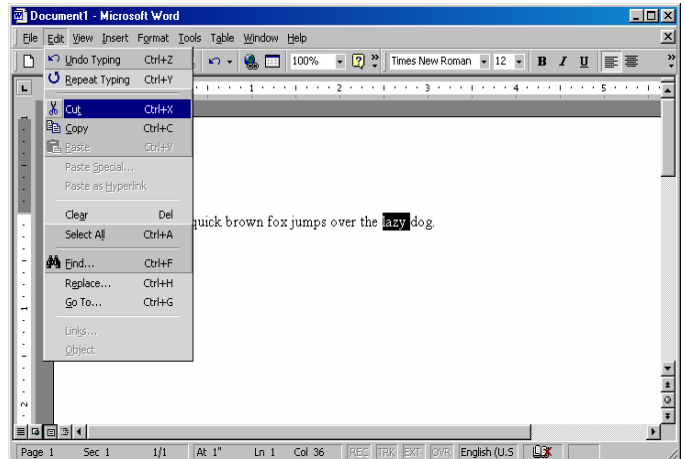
Document1 - Microsoft Word

File Edit View Insert Format Tools Table Window Help

100% Times New Roman 12 B I U

Undo Typing Ctrl+Z
Repeat Typing Ctrl+Y
Cut Ctrl+X
Copy Ctrl+C
Paste Ctrl+V
Paste Special...
Paste as Hyperlink
Clear Del
Select All Ctrl+A
Find... Ctrl+F
Replace... Ctrl+H
Go To... Ctrl+G
Links...
Object

quick brown fox jumps over the lazy dog.

Page 1 Sec 1 1/1 At 1" Ln 1 Col 36 REC TRK EXT OVR English (U.S